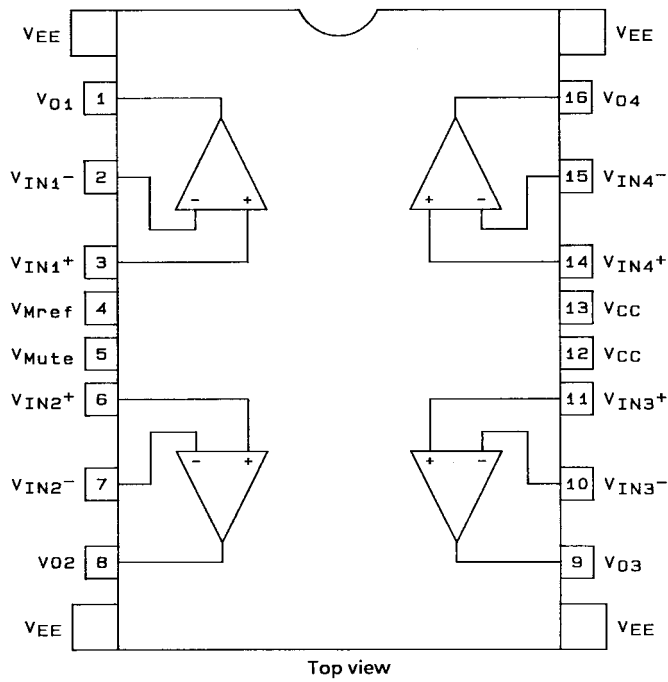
$V_{EE}$
$V_{EE}$
$V_{O1}$ 1
16 $V_{O4}$
$V_{IN1}-$ 2
15 $V_{IN4}-$
- +
+ -
$V_{IN1}+$ 3
14 $V_{IN4}+$
$V_{Mref}$ 4
13 $V_{CC}$
$V_{Mute}$ 5
12 $V_{CC}$
$V_{IN2}+$ 6
11 $V_{IN3}+$
- +
+ -
$V_{IN2}-$ 7
10 $V_{IN3}-$
$V_{O2}$ 8
9 $V_{O3}$
$V_{EE}$
$V_{EE}$
Top view